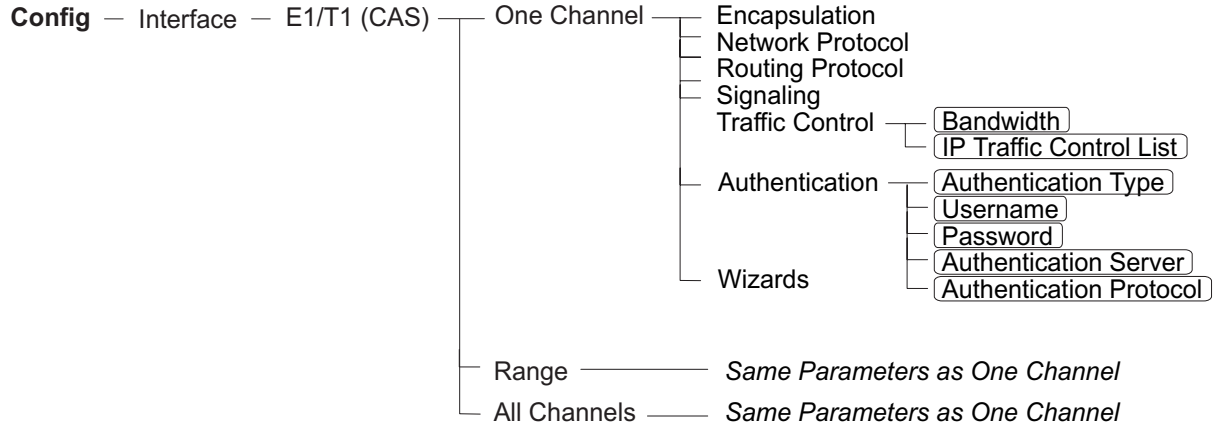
Config — Interface — E1/T1 (CAS) — One Channel — Encapsulation
Network Protocol
Routing Protocol
Signaling
Traffic Control — Bandwidth
IP Traffic Control List
Authentication — Authentication Type
Username
Password
Authentication Server
Authentication Protocol
Wizards

Range — Same Parameters as One Channel
All Channels — Same Parameters as One Channel